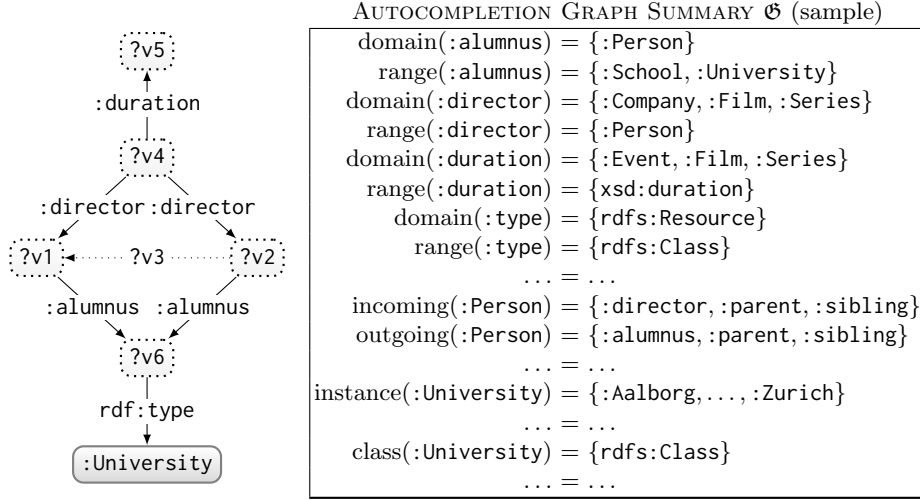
?v5

:duration

?v4

:director :director

?v1 ?v3 ?v2

:alumnus :alumnus

?v6

rdf:type

:University

Autocompletion Graph Summary $\mathfrak{G}$ (sample)

| |
|---|
| $\text{domain}(\texttt{:alumnus}) = \{\texttt{:Person}\}$ |
| $\text{range}(\texttt{:alumnus}) = \{\texttt{:School}, \texttt{:University}\}$ |
| $\text{domain}(\texttt{:director}) = \{\texttt{:Company}, \texttt{:Film}, \texttt{:Series}\}$ |
| $\text{range}(\texttt{:director}) = \{\texttt{:Person}\}$ |
| $\text{domain}(\texttt{:duration}) = \{\texttt{:Event}, \texttt{:Film}, \texttt{:Series}\}$ |
| $\text{range}(\texttt{:duration}) = \{\texttt{xsd:duration}\}$ |
| $\text{domain}(\texttt{:type}) = \{\texttt{rdfs:Resource}\}$ |
| $\text{range}(\texttt{:type}) = \{\texttt{rdfs:Class}\}$ |
| $\ldots = \ldots$ |
| $\text{incoming}(\texttt{:Person}) = \{\texttt{:director}, \texttt{:parent}, \texttt{:sibling}\}$ |
| $\text{outgoing}(\texttt{:Person}) = \{\texttt{:alumnus}, \texttt{:parent}, \texttt{:sibling}\}$ |
| $\ldots = \ldots$ |
| $\text{instance}(\texttt{:University}) = \{\texttt{:Aalborg}, \ldots, \texttt{:Zurich}\}$ |
| $\ldots = \ldots$ |
| $\text{class}(\texttt{:University}) = \{\texttt{rdfs:Class}\}$ |
| $\ldots = \ldots$ |